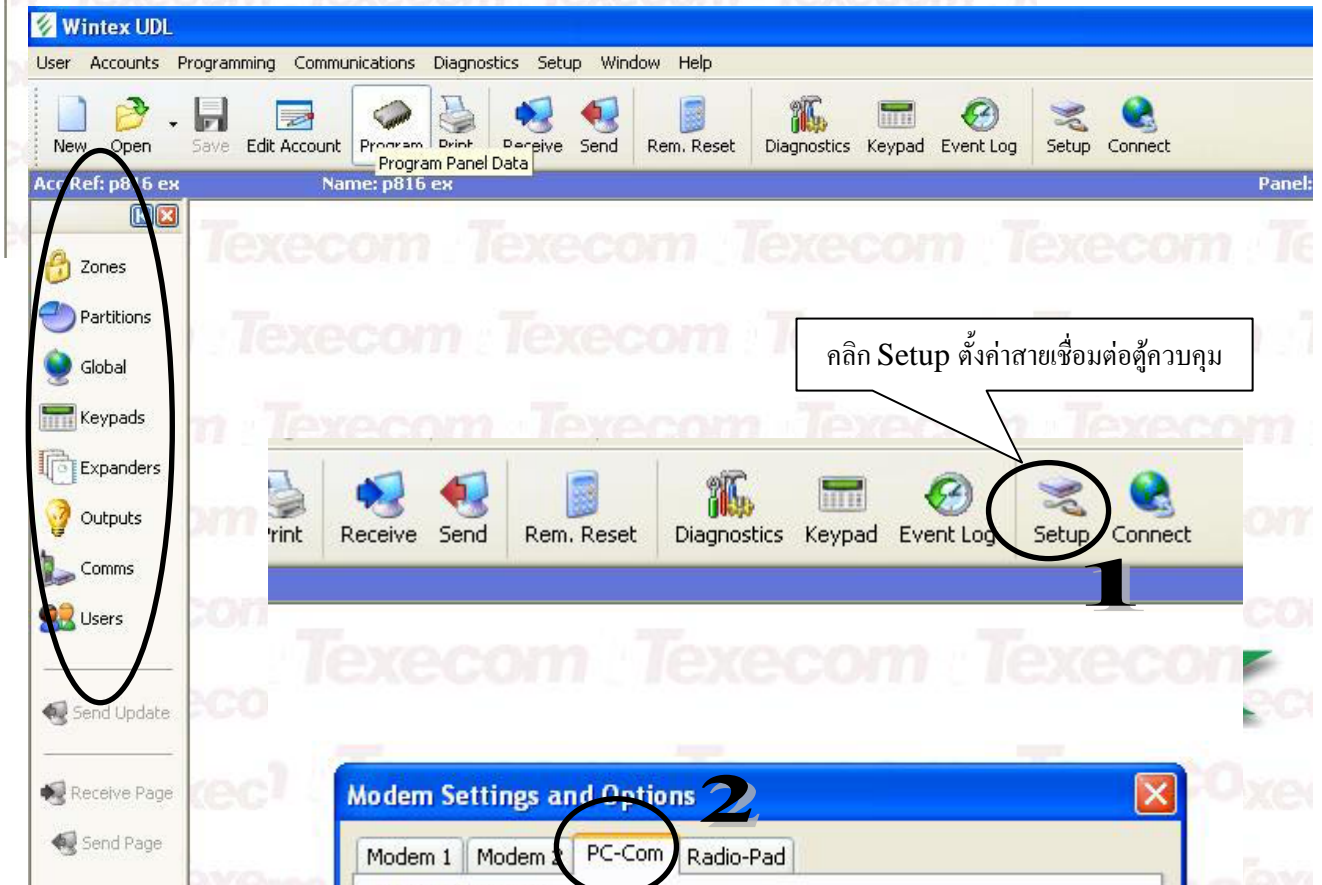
Wintex UDL

User Accounts Programming Communications Diagnostics Setup Window Help

New Open Save Edit Account Program Print Receive Send Rem. Reset Diagnostics Keypad Event Log Setup Connect

Program Panel Data

Acc Ref: p816 ex Name: p816 ex Panel:

Zones
Partitions
Global
Keypads
Expanders
Outputs
Comms
Users

Send Update

Receive Page
Send Page

Texecom Texecom Texecom Texecom

คลิก Setup ตั้งค่าสายเชื่อมต่อตู้ควบคุม

Print Receive Send Rem. Reset Diagnostics Keypad Event Log Setup Connect

1

2

Modem Settings and Options

Modem 1 Modem 2 PC-Com Radio-Pad